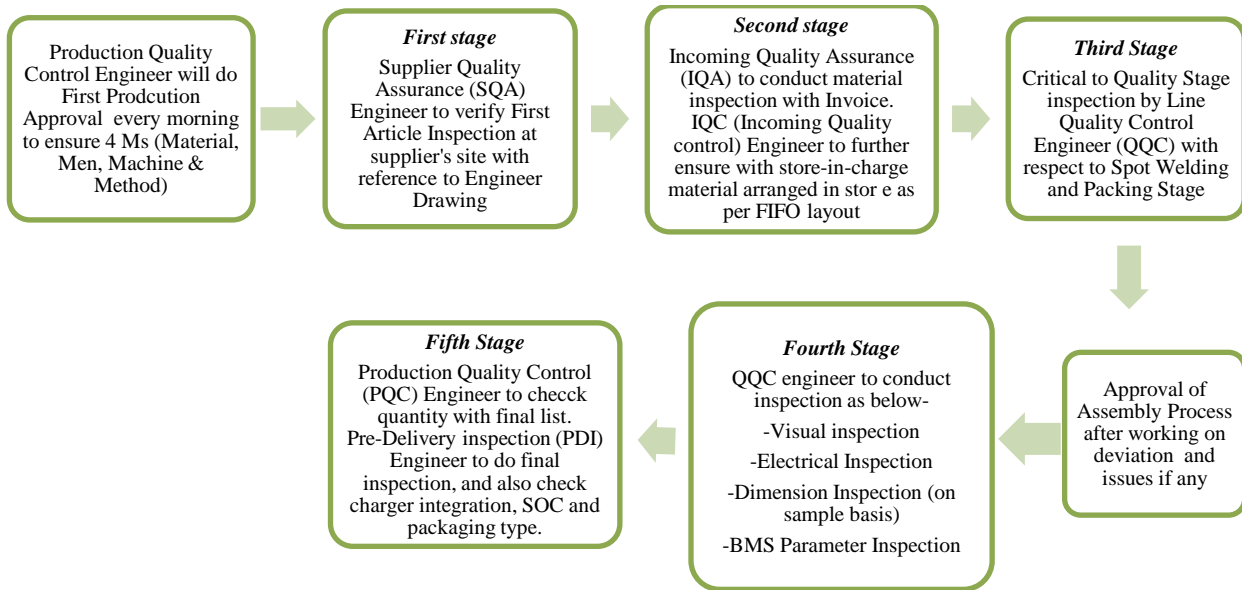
Production Quality Control Engineer will do First Prodcution Approval every morning to ensure 4 Ms (Material, Men, Machine & Method)

First stage
Supplier Quality Assurance (SQA) Engineer to verify First Article Inspection at supplier's site with reference to Engineer Drawing

Second stage
Incoming Quality Assurance (IQA) to conduct material inspection with Invoice. IQC (Incoming Quality control) Engineer to further ensure with store-in-charge material arranged in stor e as per FIFO layout

Third Stage
Critical to Quality Stage inspection by Line Quality Control Engineer (QQC) with respect to Spot Welding and Packing Stage

Approval of Assembly Process after working on deviation and issues if any

Fourth Stage
QQC engineer to conduct inspection as below-
-Visual inspection
-Electrical Inspection
-Dimension Inspection (on sample basis)
-BMS Parameter Inspection

Fifth Stage
Production Quality Control (PQC) Engineer to checck quantity with final list. Pre-Delivery inspection (PDI) Engineer to do final inspection, and also check charger integration, SOC and packaging type.